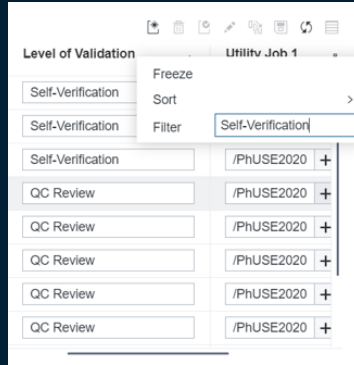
Level of Validation

Utility Job 1

Freeze

Sort

Filter

Self-Verification

Self-Verification

Self-Verification

Self-Verification

QC Review

QC Review

QC Review

QC Review

QC Review

/PhUSE2020 +

/PhUSE2020 +

/PhUSE2020 +

/PhUSE2020 +

/PhUSE2020 +

/PhUSE2020 +